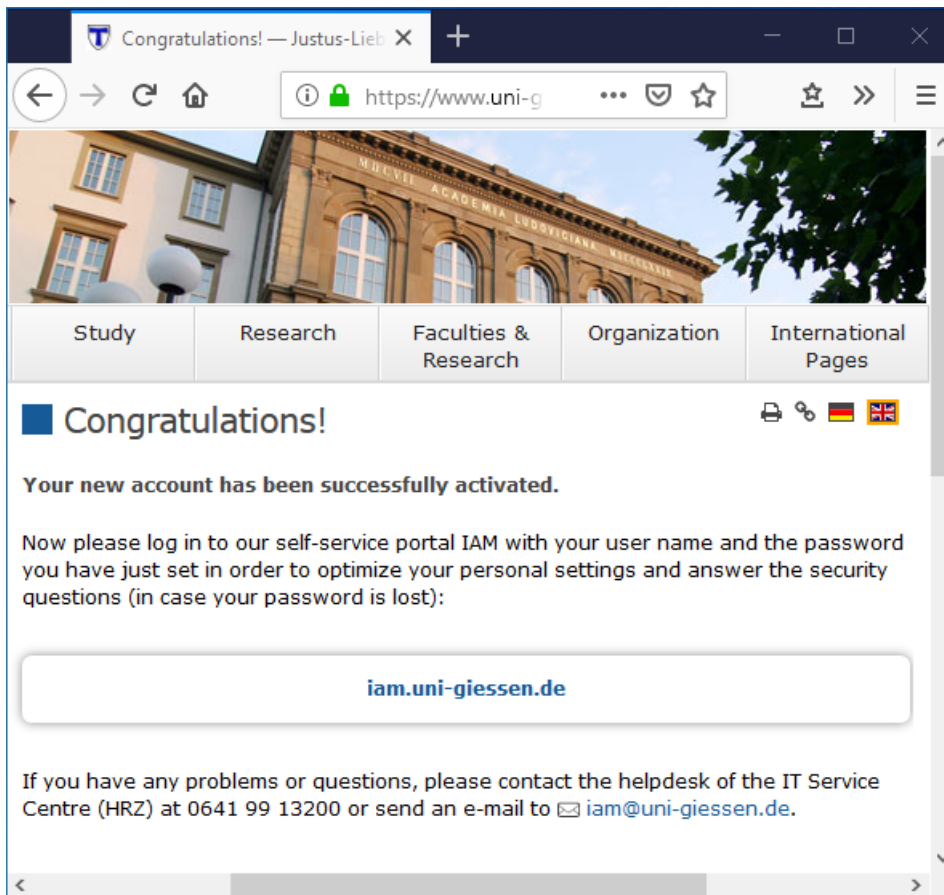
Congratulations! — Justus-Lieb

https://www.uni-g

MDCVII ACADEMIA LUDOVICIANA MDCCCLXXIX

| Study | Research | Faculties & Research | Organization | International Pages |
|---|---|---|---|---|

Congratulations!

**Your new account has been successfully activated.**

Now please log in to our self-service portal IAM with your user name and the password you have just set in order to optimize your personal settings and answer the security questions (in case your password is lost):

**iam.uni-giessen.de**

If you have any problems or questions, please contact the helpdesk of the IT Service Centre (HRZ) at 0641 99 13200 or send an e-mail to iam@uni-giessen.de.